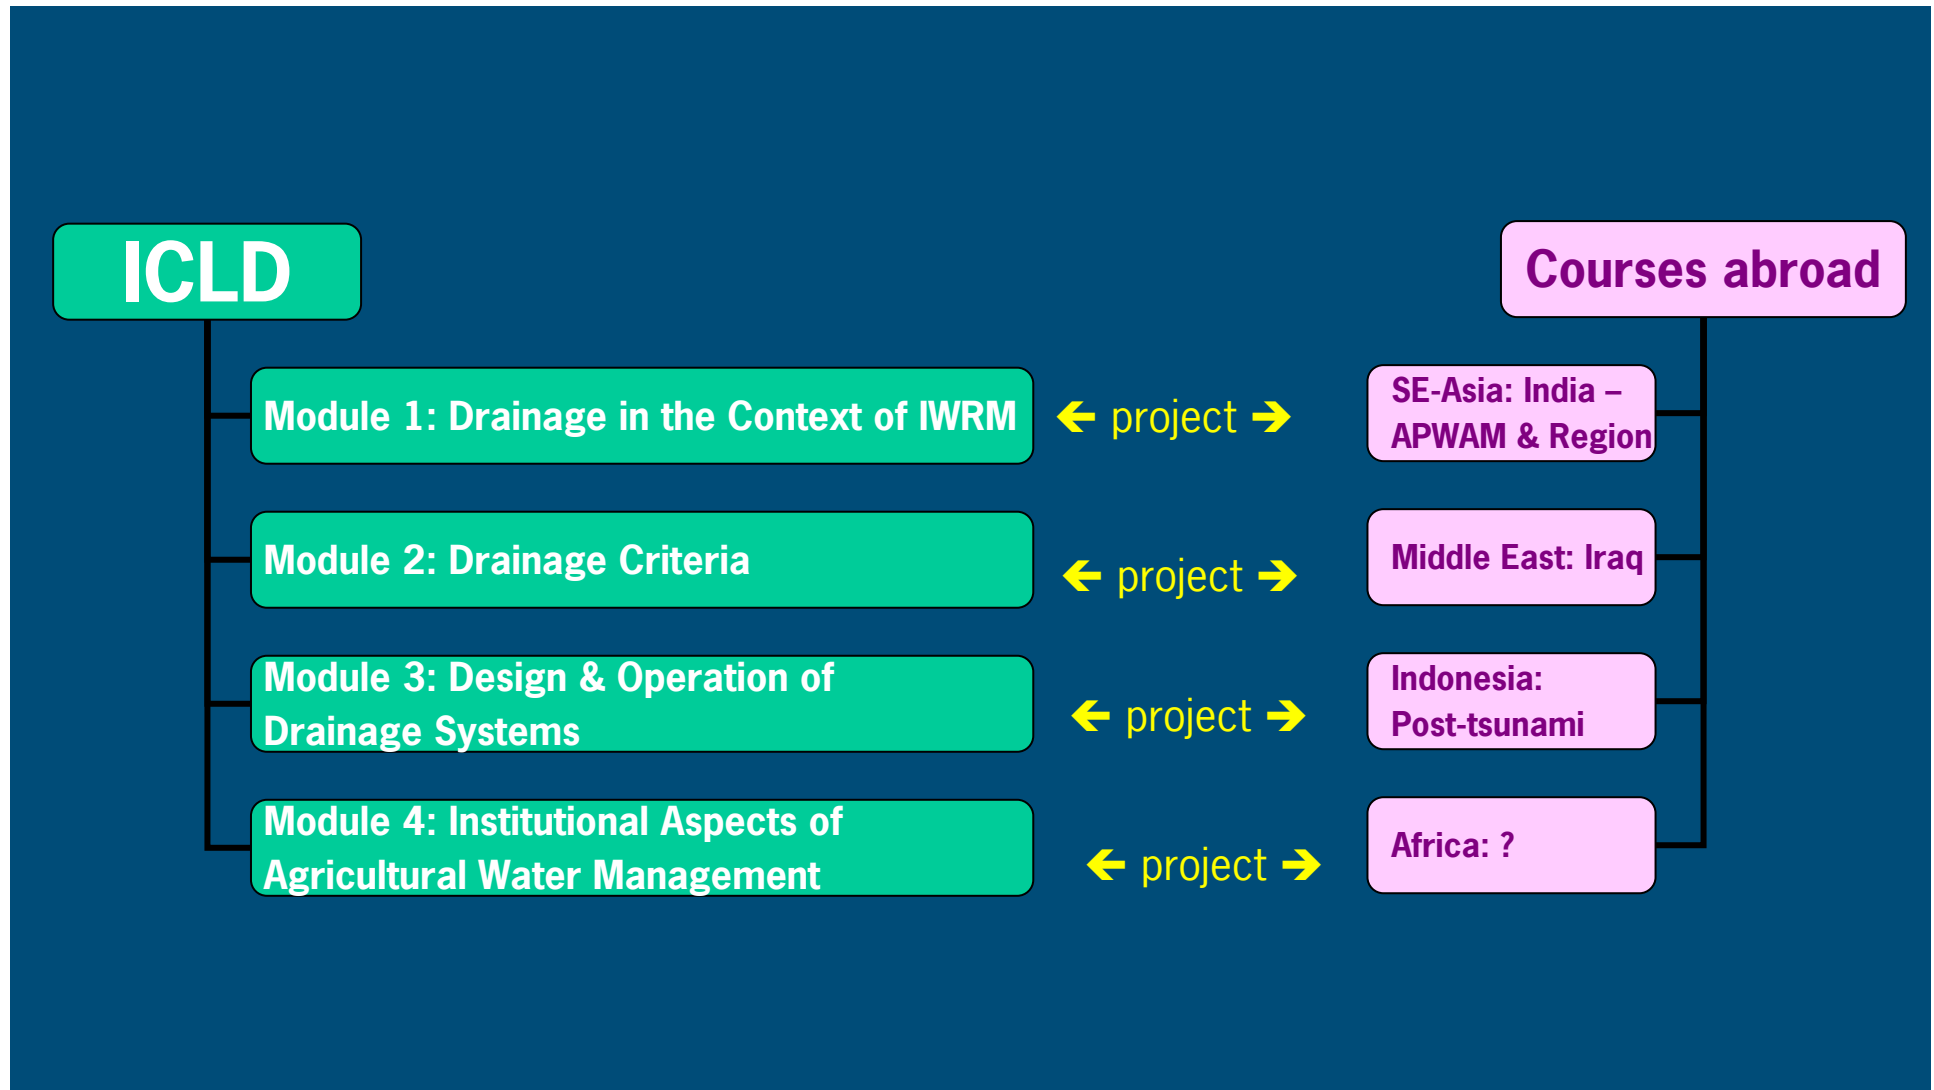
ICLD

Courses abroad

Module 1: Drainage in the Context of IWRM

← project →

SE-Asia: India – APWAM & Region

Module 2: Drainage Criteria

← project →

Middle East: Iraq

Module 3: Design & Operation of Drainage Systems

← project →

Indonesia: Post-tsunami

Module 4: Institutional Aspects of Agricultural Water Management

← project →

Africa: ?